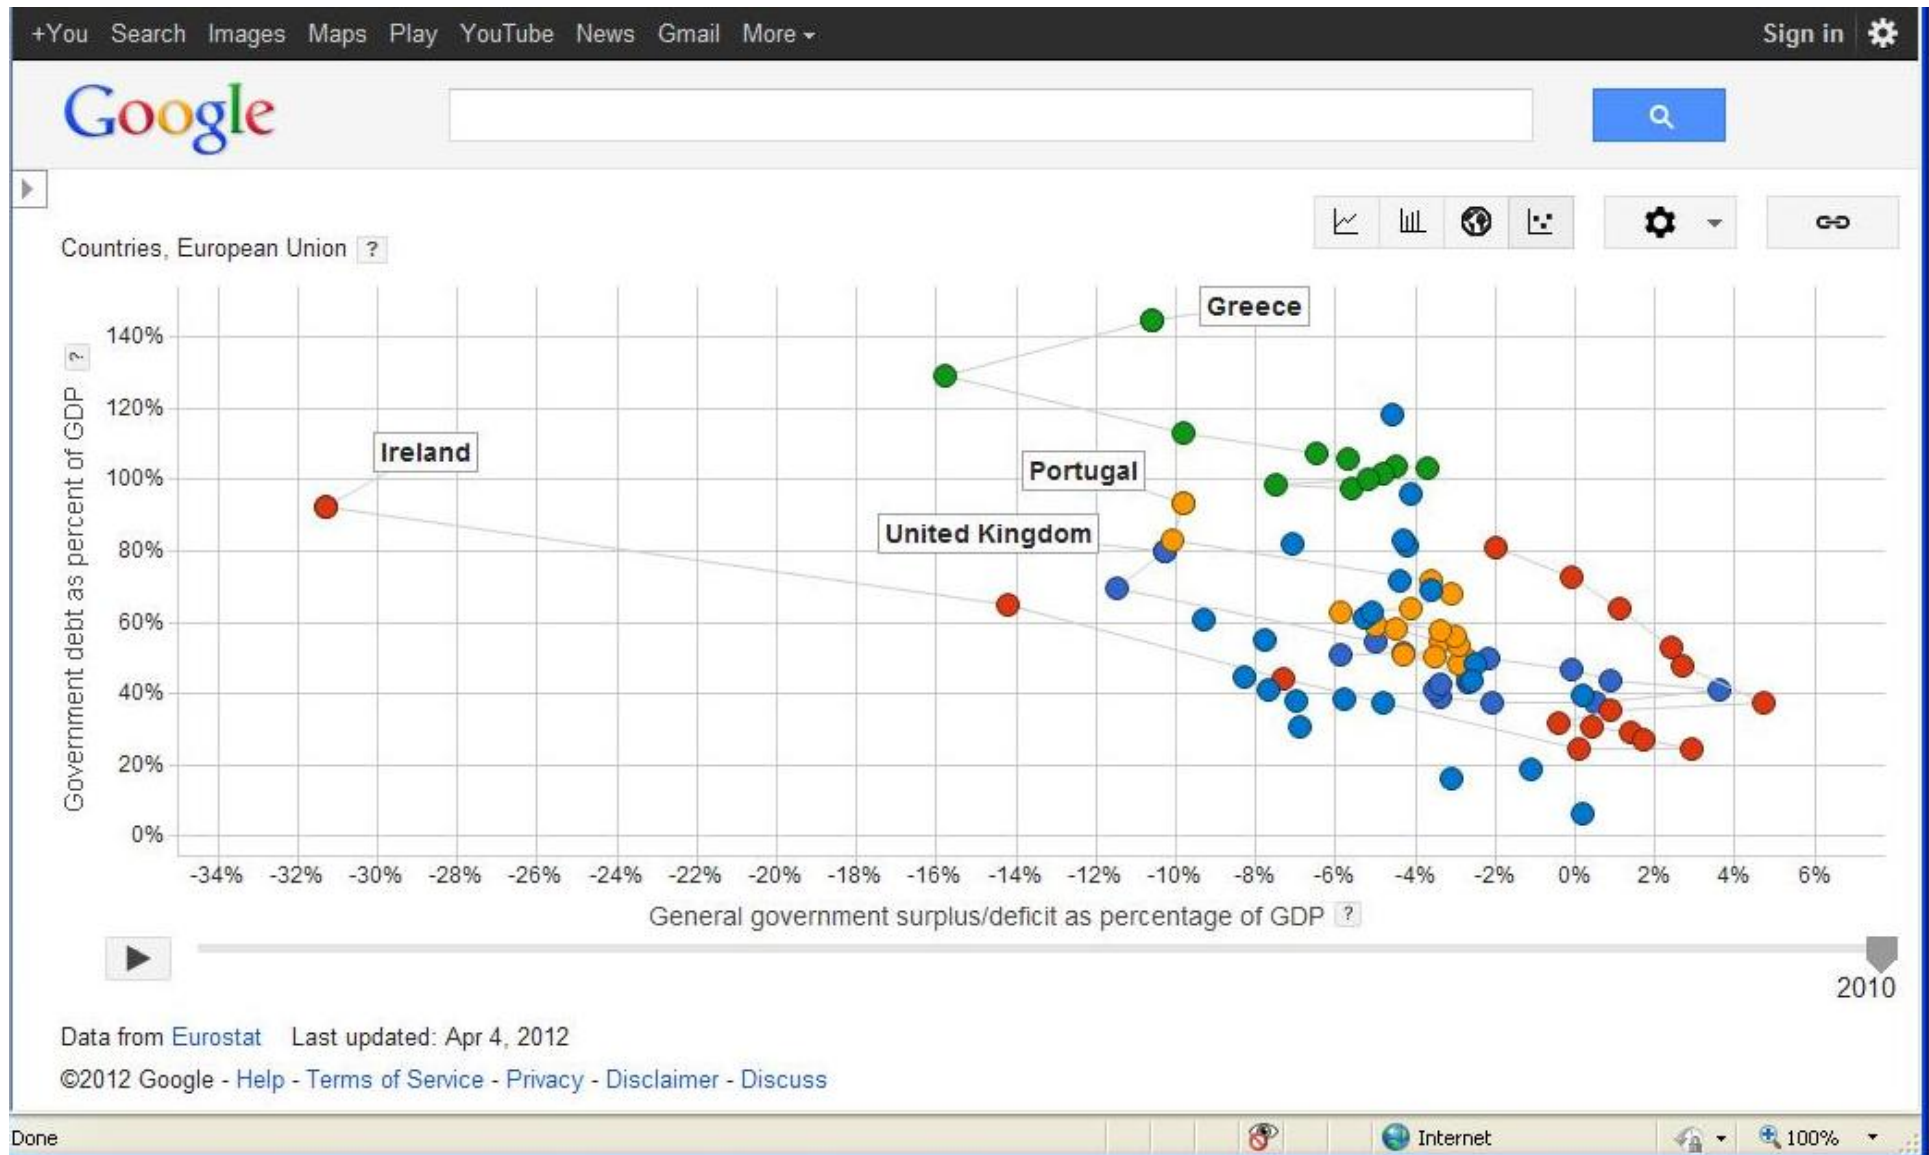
+You Search Images Maps Play YouTube News Gmail More

Sign in

Google

Countries, European Union ?

Greece

Ireland

Portugal

United Kingdom

Government debt as percent of GDP ?

140%
120%
100%
80%
60%
40%
20%
0%

-34% -32% -30% -28% -26% -24% -22% -20% -18% -16% -14% -12% -10% -8% -6% -4% -2% 0% 2% 4% 6%

General government surplus/deficit as percentage of GDP ?

2010

Data from Eurostat Last updated: Apr 4, 2012

©2012 Google - Help - Terms of Service - Privacy - Disclaimer - Discuss

Done

Internet

100%